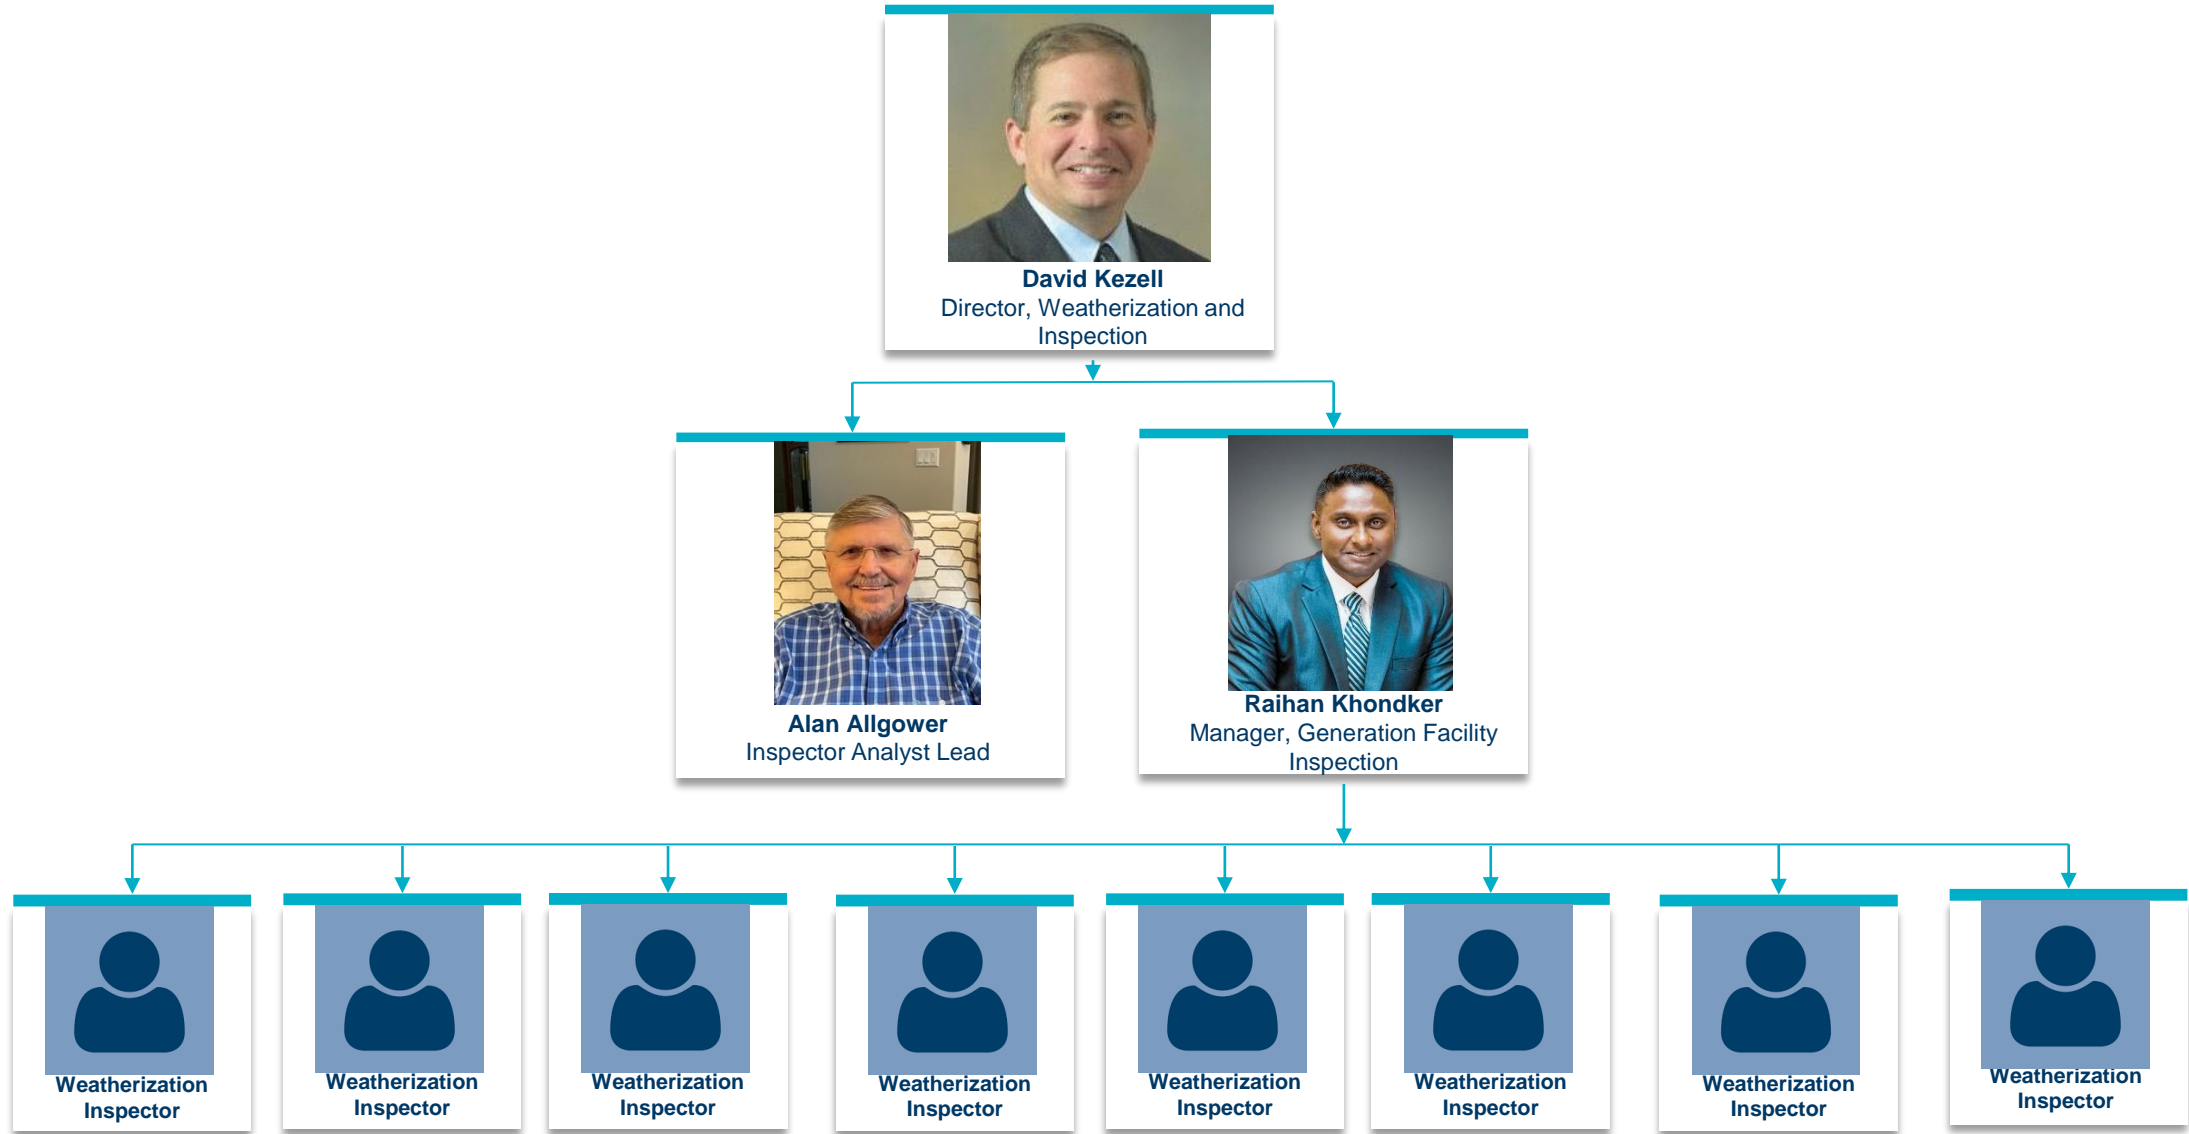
David Kezell
Director, Weatherization and Inspection

Alan Allgower
Inspector Analyst Lead

Raihan Khondker
Manager, Generation Facility Inspection

Weatherization Inspector

Weatherization Inspector

Weatherization Inspector

Weatherization Inspector

Weatherization Inspector

Weatherization Inspector

Weatherization Inspector

Weatherization Inspector